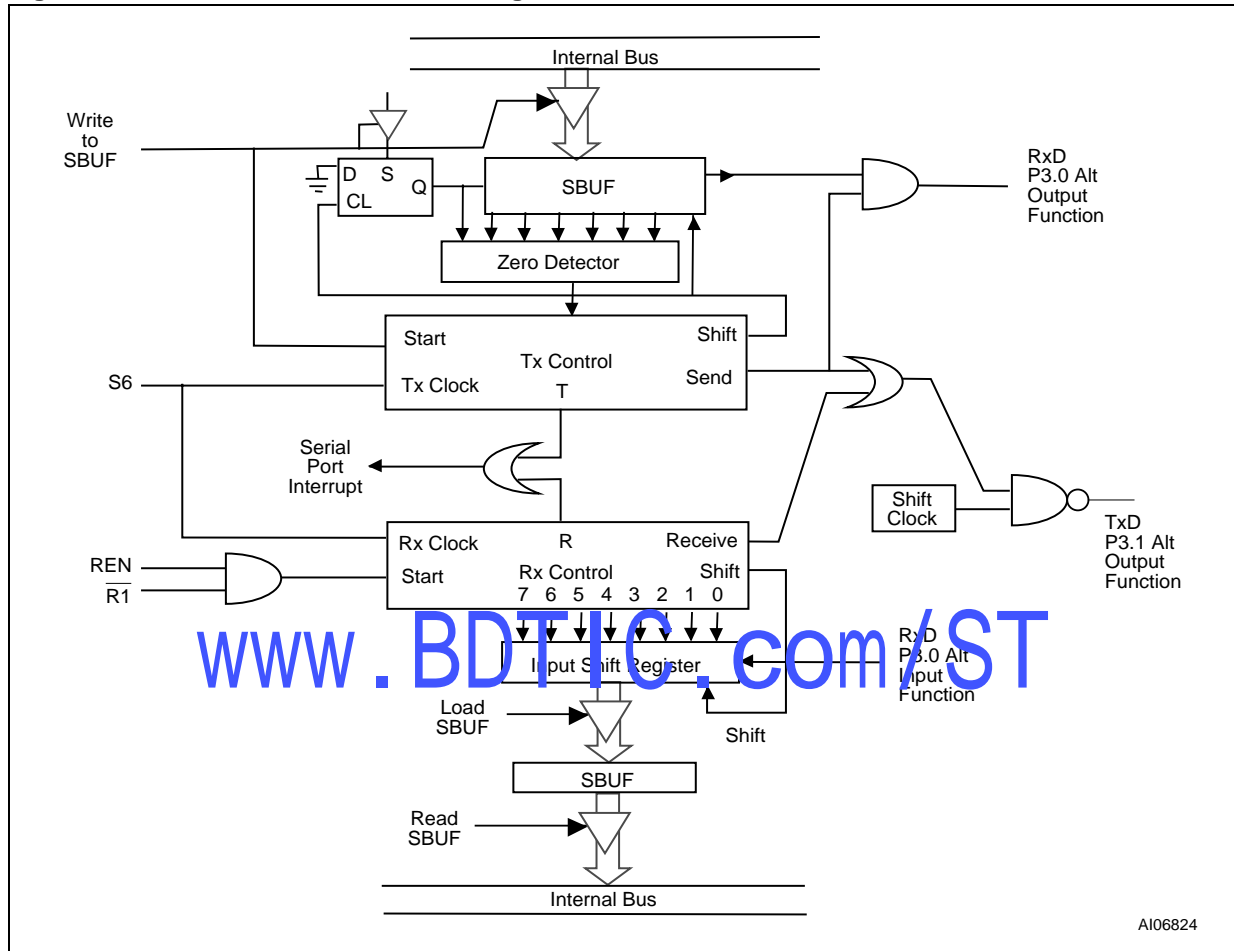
Internal Bus

Write to SBUF

D S
CL Q

SBUF

RxD P3.0 Alt Output Function

Zero Detector

Start
Tx Control
Shift
S6
Tx Clock
T
Send

Serial Port Interrupt

Shift Clock

TxD P3.1 Alt Output Function

Rx Clock
R
Receive
REN
$\overline{R1}$
Start
Rx Control
Shift
7 6 5 4 3 2 1 0

www.BDTIC.com/ST

Input Shift Register

RxD P3.0 Alt Input Function

Load SBUF

Shift

SBUF

Read SBUF

Internal Bus

AI06824